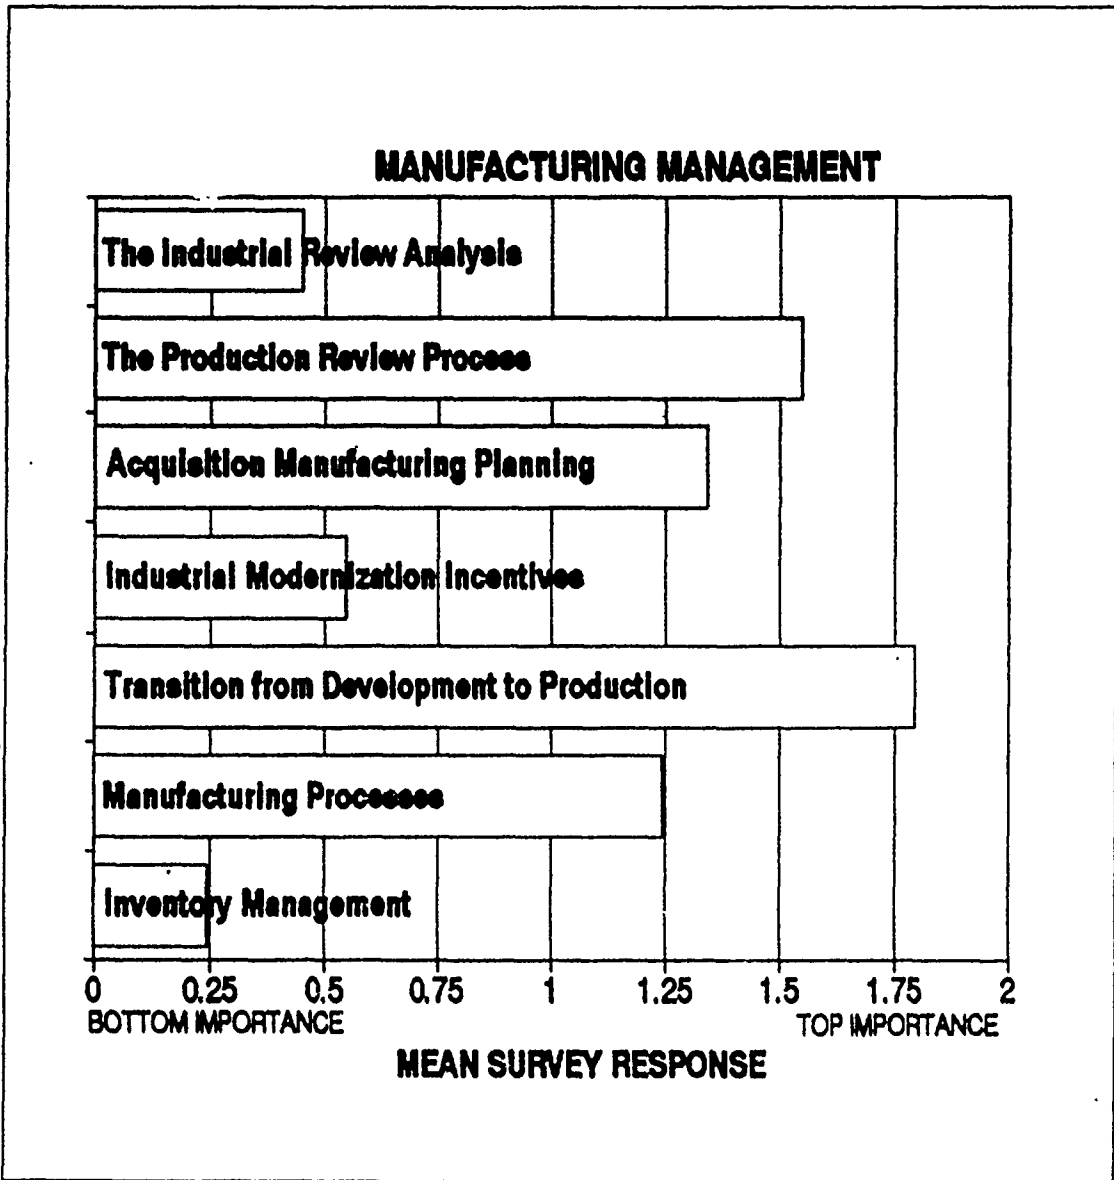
MANUFACTURING MANAGEMENT

The Industrial Review Analysis

The Production Review Process

Acquisition Manufacturing Planning

Industrial Modernization Incentives

Transition from Development to Production

Manufacturing Processes

Inventory Management

0 0.25 0.5 0.75 1 1.25 1.5 1.75 2

BOTTOM IMPORTANCE TOP IMPORTANCE

MEAN SURVEY RESPONSE